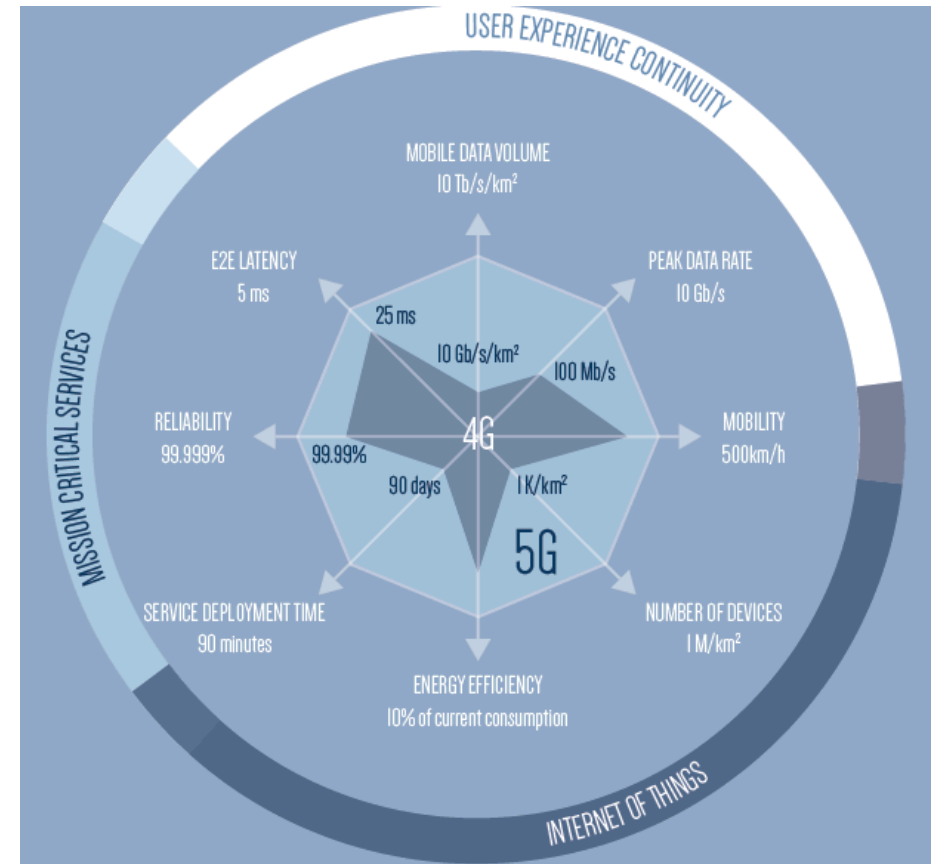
USER EXPERIENCE CONTINUITY

MISSION CRITICAL SERVICES

INTERNET OF THINGS

MOBILE DATA VOLUME
10 Tb/s/km$^2$

PEAK DATA RATE
10 Gb/s

MOBILITY
500km/h

NUMBER OF DEVICES
1 M/km$^2$

ENERGY EFFICIENCY
10% of current consumption

SERVICE DEPLOYMENT TIME
90 minutes

RELIABILITY
99.999%

E2E LATENCY
5 ms

25 ms

10 Gb/s/km$^2$

100 Mb/s

99.99%

4G

90 days

1 K/km$^2$

5G